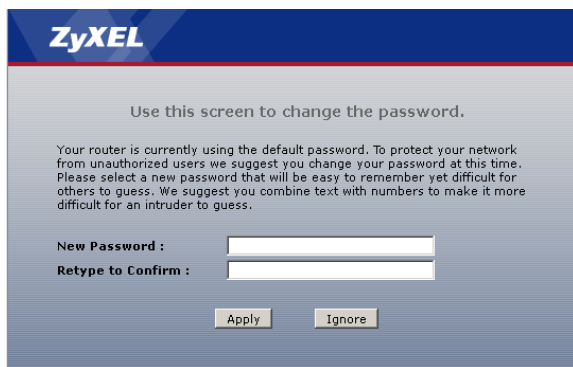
ZyXEL

Use this screen to change the password.

Your router is currently using the default password. To protect your network from unauthorized users we suggest you change your password at this time. Please select a new password that will be easy to remember yet difficult for others to guess. We suggest you combine text with numbers to make it more difficult for an intruder to guess.

New Password :

Retype to Confirm :

Apply

Ignore